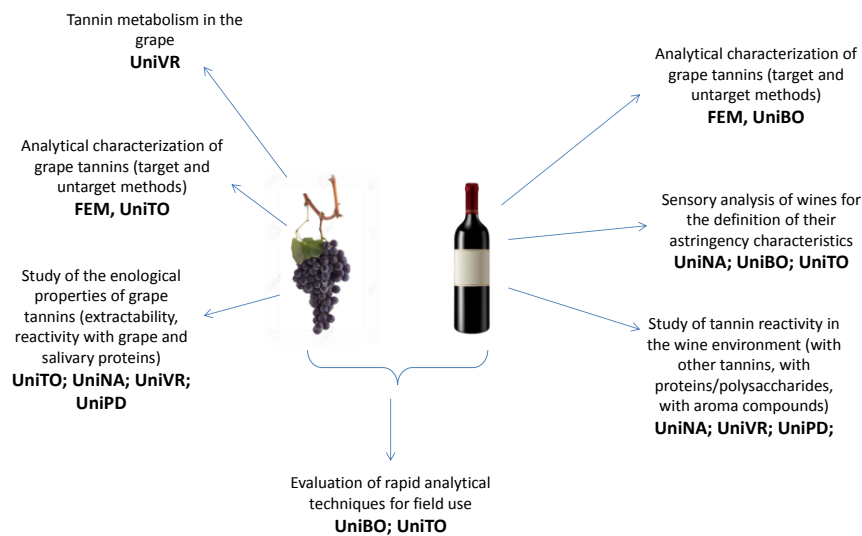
Tannin metabolism in the grape
**UniVR**

Analytical characterization of grape tannins (target and untarget methods)
**FEM, UniTO**

Study of the enological properties of grape tannins (extractability, reactivity with grape and salivary proteins)
**UniTO; UniNA; UniVR; UniPD**

Analytical characterization of grape tannins (target and untarget methods)
**FEM, UniBO**

Sensory analysis of wines for the definition of their astringency characteristics
**UniNA; UniBO; UniTO**

Study of tannin reactivity in the wine environment (with other tannins, with proteins/polysaccharides, with aroma compounds)
**UniNA; UniVR; UniPD;**

Evaluation of rapid analytical techniques for field use
**UniBO; UniTO**